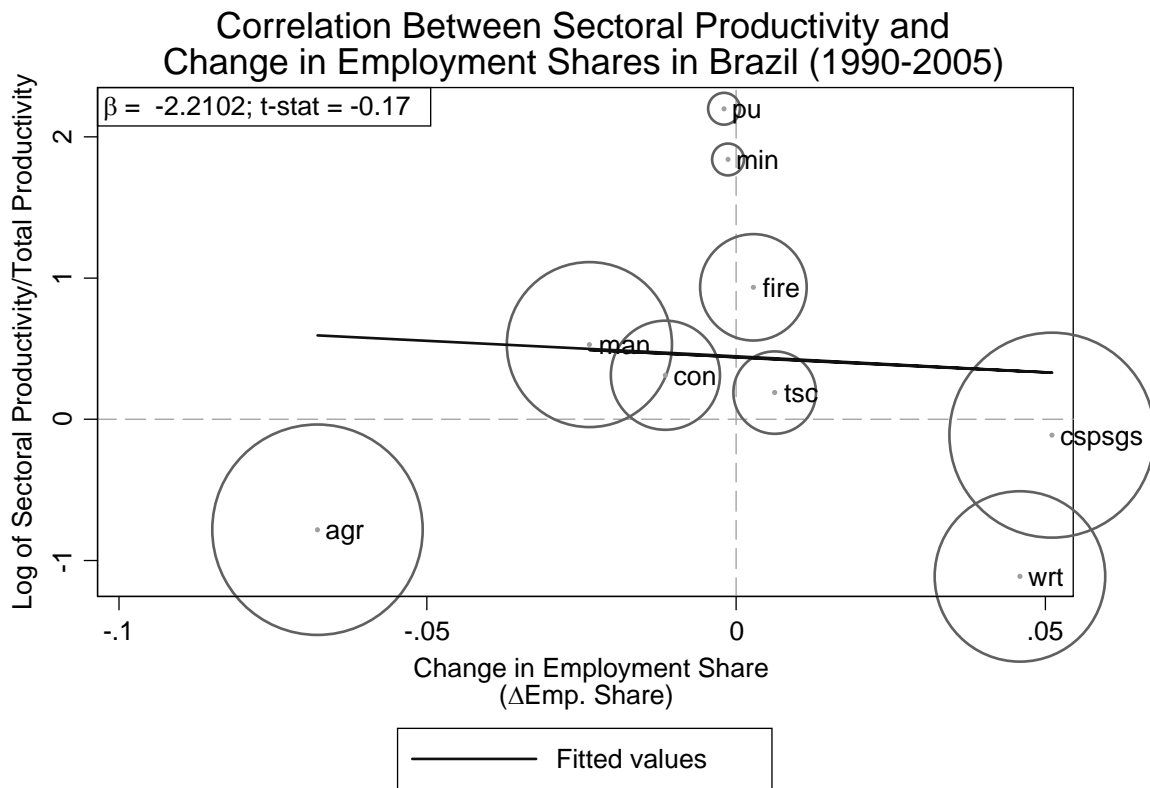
Correlation Between Sectoral Productivity and Change in Employment Shares in Brazil (1990-2005)

$\beta$ = -2.2102; t-stat = -0.17

Log of Sectoral Productivity/Total Productivity

2
1
0
-1

pu
min
fire
man
con
tsc
cspsgs
agr
wrt

-.1
-.05
0
.05

Change in Employment Share
($\Delta$Emp. Share)

Fitted values